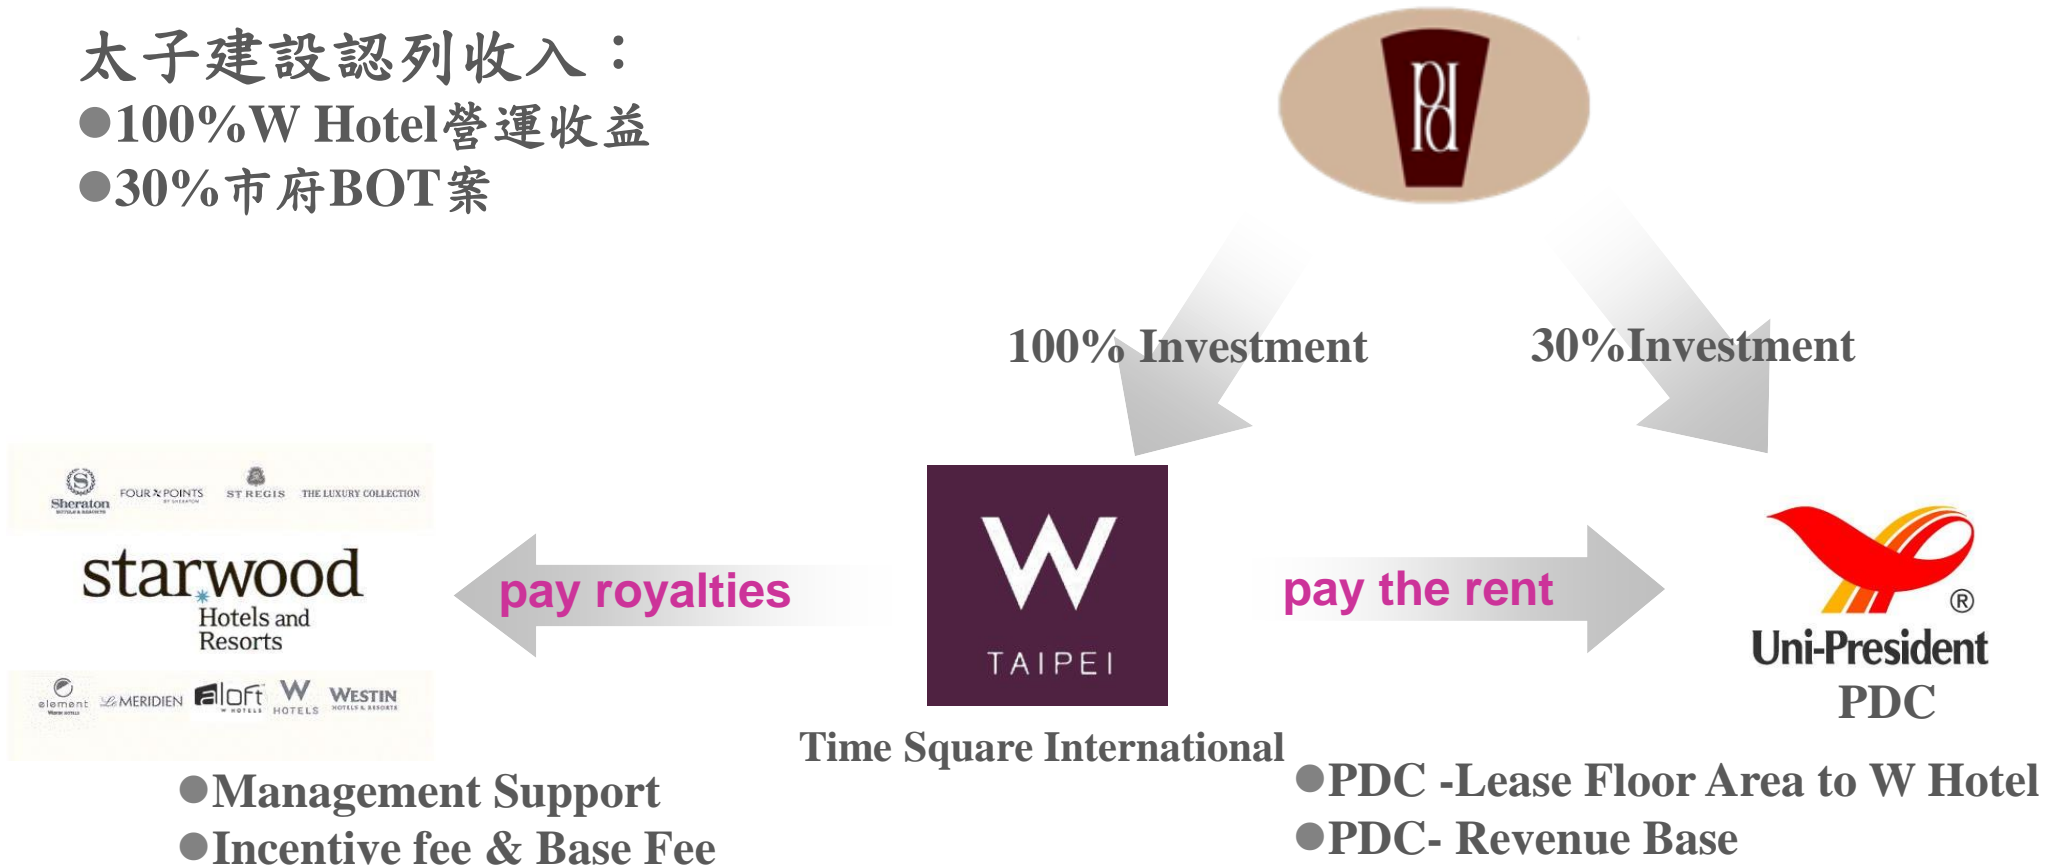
太子建設認列收入：
●100%W Hotel營運收益
●30%市府BOT案

100% Investment
30%Investment

Sheraton FOUR POINTS ST REGIS THE LUXURY COLLECTION
starwood Hotels and Resorts
element LE MERIDIEN aloft W HOTELS WESTIN

pay royalties

W TAIPEI

Time Square International

pay the rent

Uni-President
PDC

●Management Support
●Incentive fee & Base Fee

●PDC -Lease Floor Area to W Hotel
●PDC- Revenue Base